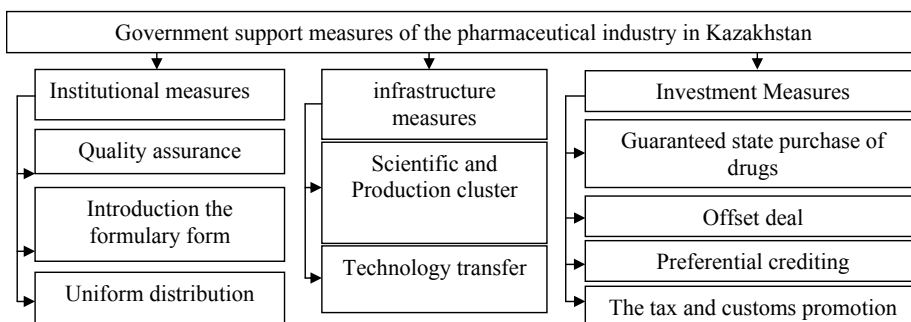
Government support measures of the pharmaceutical industry in Kazakhstan

Institutional measures

Quality assurance

Introduction the formulary form

Uniform distribution

infrastructure measures

Scientific and Production cluster

Technology transfer

Investment Measures

Guaranteed state purchase of drugs

Offset deal

Preferential crediting

The tax and customs promotion